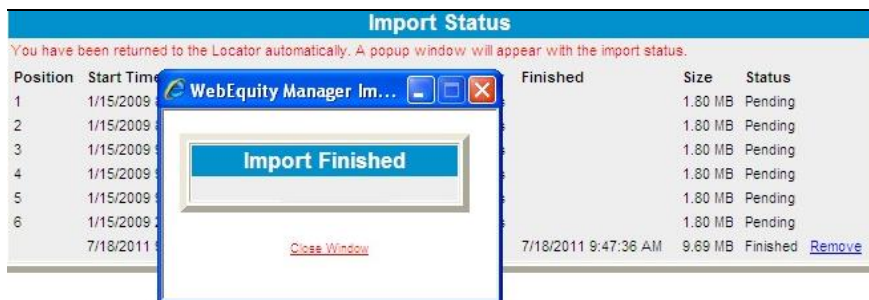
Import Status

You have been returned to the Locator automatically. A popup window will appear with the import status.

| Position | Start Time | Finished | Size | Status | |
|---|---|---|---|---|---|
| 1 | 1/15/2009 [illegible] | | 1.80 MB | Pending | |
| 2 | 1/15/2009 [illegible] | | 1.80 MB | Pending | |
| 3 | 1/15/2009 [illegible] | | 1.80 MB | Pending | |
| 4 | 1/15/2009 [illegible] | | 1.80 MB | Pending | |
| 5 | 1/15/2009 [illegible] | | 1.80 MB | Pending | |
| 6 | 1/15/2009 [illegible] | | 1.80 MB | Pending | |
| | 7/18/2011 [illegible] | 7/18/2011 9:47:36 AM | 9.69 MB | Finished | Remove |

WebEquity Manager Im...

Import Finished

Close Window